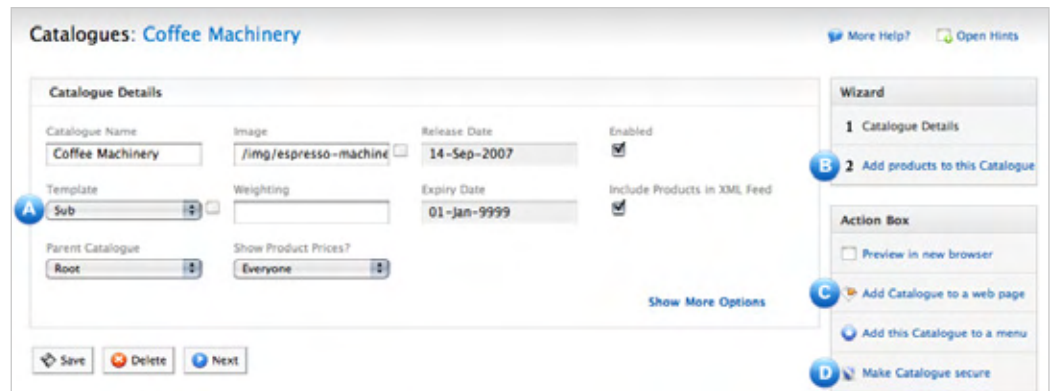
Catalogues: Coffee Machinery

More Help? Open Hints

Catalogue Details

Catalogue Name
Coffee Machinery

Image
/img/espresso-machine

Release Date
14-Sep-2007

Enabled

A

Template
Sub

Weighting

Expiry Date
01-Jan-9999

Include Products in XML Feed

Parent Catalogue
Root

Show Product Prices?
Everyone

Show More Options

Save Delete Next

Wizard

1 Catalogue Details

B 2 Add products to this Catalogue

Action Box

Preview in new browser

C Add Catalogue to a web page

Add this Catalogue to a menu

D Make Catalogue secure